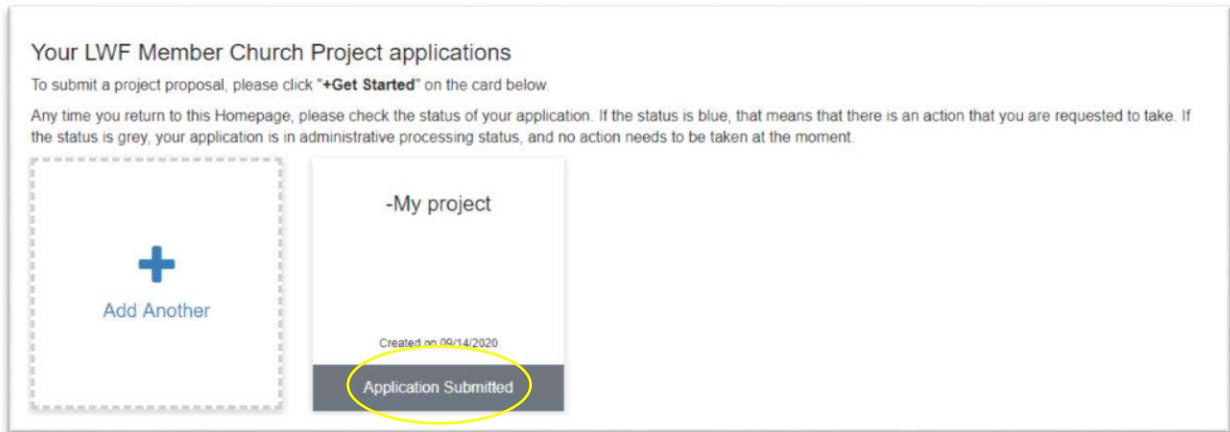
Your LWF Member Church Project applications

To submit a project proposal, please click "**+Get Started**" on the card below.

Any time you return to this Homepage, please check the status of your application. If the status is blue, that means that there is an action that you are requested to take. If the status is grey, your application is in administrative processing status, and no action needs to be taken at the moment.

+

Add Another

-My project

Created on 09/14/2020

Application Submitted